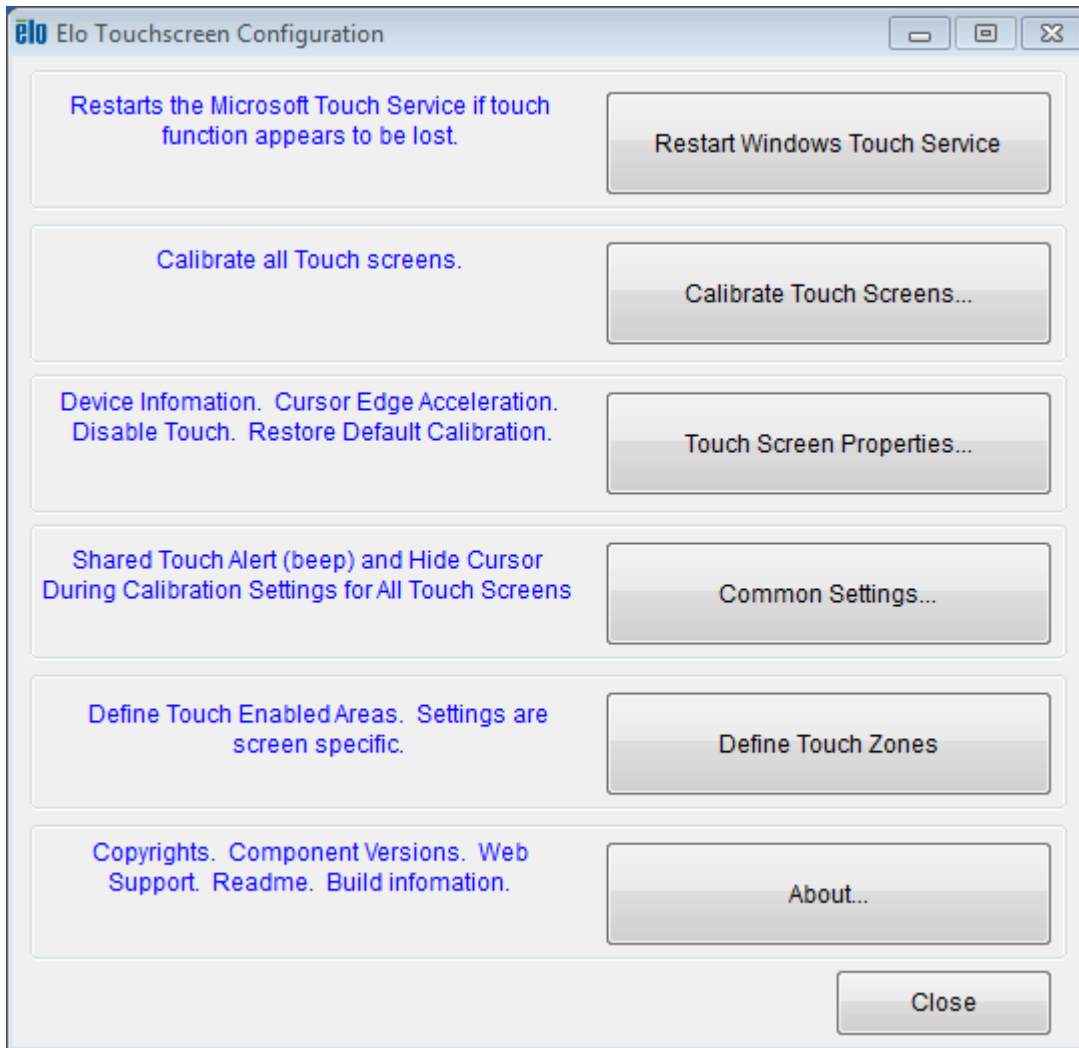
elo Elo Touchscreen Configuration

Restarts the Microsoft Touch Service if touch function appears to be lost.

Restart Windows Touch Service

Calibrate all Touch screens.

Calibrate Touch Screens...

Device Infomation. Cursor Edge Acceleration. Disable Touch. Restore Default Calibration.

Touch Screen Properties...

Shared Touch Alert (beep) and Hide Cursor During Calibration Settings for All Touch Screens

Common Settings...

Define Touch Enabled Areas. Settings are screen specific.

Define Touch Zones

Copyrights. Component Versions. Web Support. Readme. Build infomation.

About...

Close